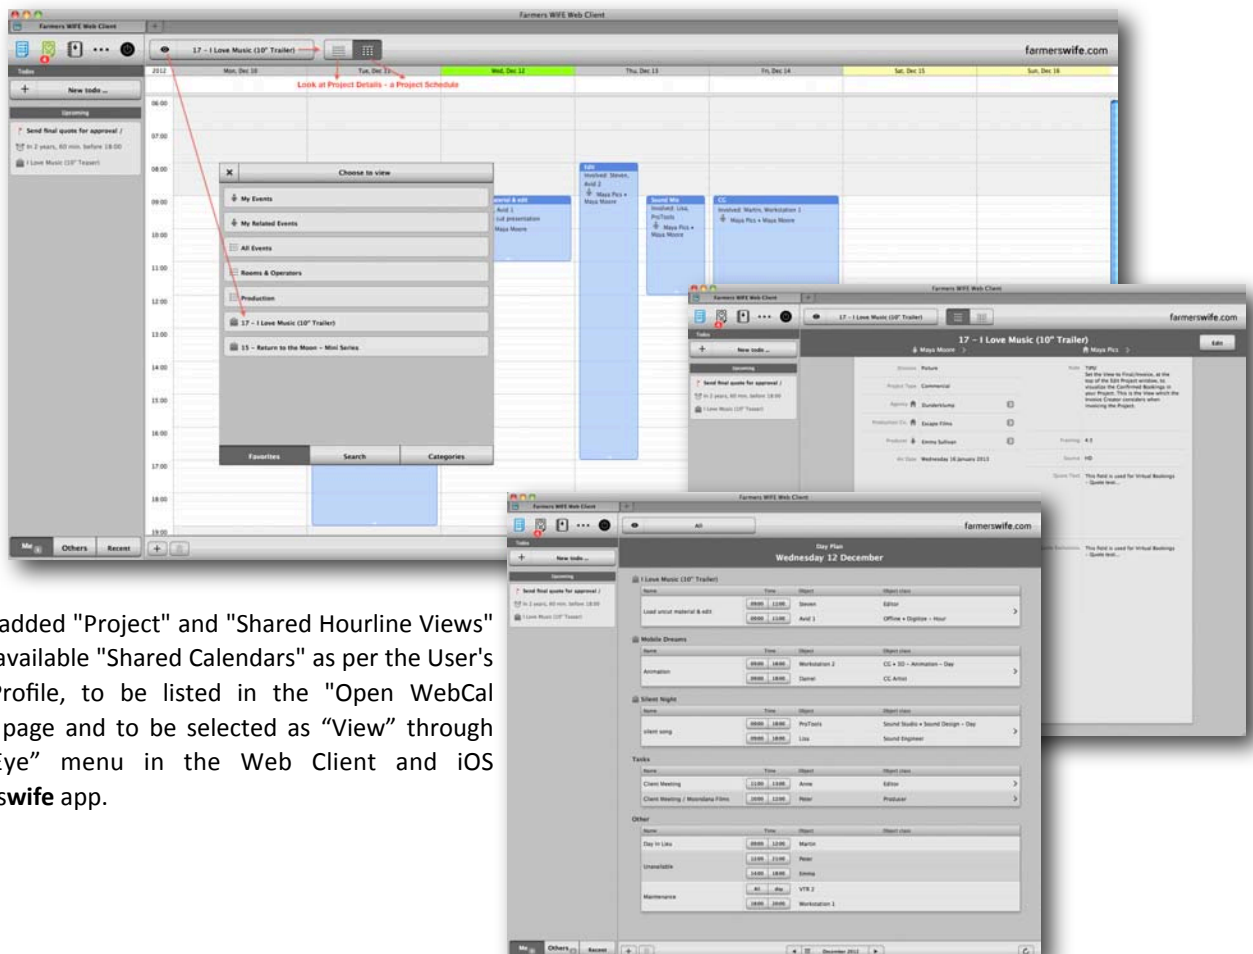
Farmers WIFE Web Client

Farmers WIFE Web Client

17 – I Love Music (10" Trailer)

farmerswife.com

2012 | Mon, Dec 10 | Tue, Dec 11 | Wed, Dec 12 | Thu, Dec 13 | Fri, Dec 14 | Sat, Dec 15 | Sun, Dec 16

Look at Project Details – a Project Schedule

Todos

New todo ...

Upcoming

Send final quote for approval /

In 2 years, 60 min. before 18:00

I Love Music (10" Teaser)

06:00
07:00
08:00
09:00
10:00
11:00
12:00
13:00
14:00
15:00
16:00
17:00
18:00
19:00

Choose to view

My Events

My Related Events

All Events

Rooms & Operators

Production

17 – I Love Music (10" Trailer)

15 – Return to the Moon – Mini Series

Favorites | Search | Categories

Edit
Involved: Steven, Avid 2
Maya Pics • Maya Moore

Sound Mix
Involved: Lisa, ProTools
Maya Pics • Maya Moore

CC
Involved: Martin, Workstation 1
Maya Pics • Maya Moore

aterial & edit
Avid 1
cut presentation
Maya Moore

Me | Others | Recent

Farmers WIFE Web Client

17 – I Love Music (10" Trailer)

farmerswife.com

17 – I Love Music (10" Trailer)

Maya Moore | Maya Pics

Edit

Division: Picture
Project Type: Commercial
Agency: Dunderklump
Production Co.: Escape Films
Producer: Emma Sullivan
Air Date: Wednesday 16 January 2013

Note: TIP!! Set the View to Final/Invoice, at the top of the Edit Project window, to visualize the Confirmed Bookings in your Project. This is the View which the Invoice Creator considers when invoicing the Project.

Framing: 4:3
Sound: HD
Quote Text: This field is used for Virtual Bookings – Quote text...

This field is used for Virtual Bookings – Quote text...

Farmers WIFE Web Client

All

farmerswife.com

Day Plan
Wednesday 12 December

I Love Music (10" Trailer)
| Name | Time | Object | Object class |
|---|---|---|---|
| Load uncut material & edit | 09:00 12:00 | Steven | Editor |
| | 09:00 12:00 | Avid 1 | Offline • Digitize – Hour |

Mobile Dreams
| Name | Time | Object | Object class |
|---|---|---|---|
| Animation | 09:00 18:00 | Workstation 2 | CC • 3D – Animation – Day |
| | 09:00 18:00 | Daniel | CC Artist |

Silent Night
| Name | Time | Object | Object class |
|---|---|---|---|
| silent song | 09:00 18:00 | ProTools | Sound Studio • Sound Design – Day |
| | 09:00 18:00 | Lisa | Sound Engineer |

Tasks
| Name | Time | Object | Object class |
|---|---|---|---|
| Client Meeting | 11:00 13:00 | Anne | Editor |
| Client Meeting / Moondana Films | 10:00 12:00 | Peter | Producer |

Other
| Name | Time | Object | Object class |
|---|---|---|---|
| Day in Lieu | 09:00 12:00 | Martin | |
| Unavailable | 11:00 21:00 | Peter | |
| | 14:00 18:00 | Emma | |
| Maintenance | All day | VTR 2 | |
| | 18:00 20:00 | Workstation 1 | |

Me | Others | Recent

December 2012

added "Project" and "Shared Hourline Views" available "Shared Calendars" as per the User's Profile, to be listed in the "Open WebCal page and to be selected as “View” through Eye” menu in the Web Client and iOS swife app.